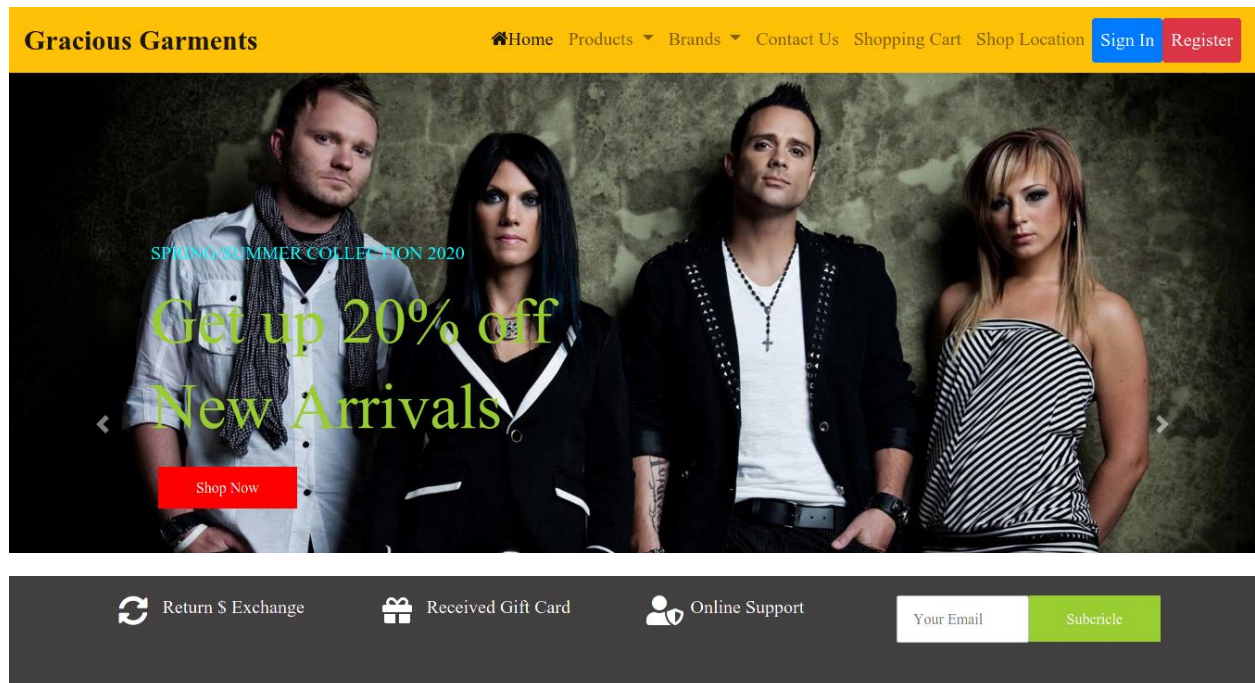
Gracious Garments

Home Products Brands Contact Us Shopping Cart Shop Location Sign In Register

SPRING/SUMMER COLLECTION 2020

Get up 20% off New Arrivals

Shop Now

Return $ Exchange Received Gift Card Online Support

Your Email Subcricle